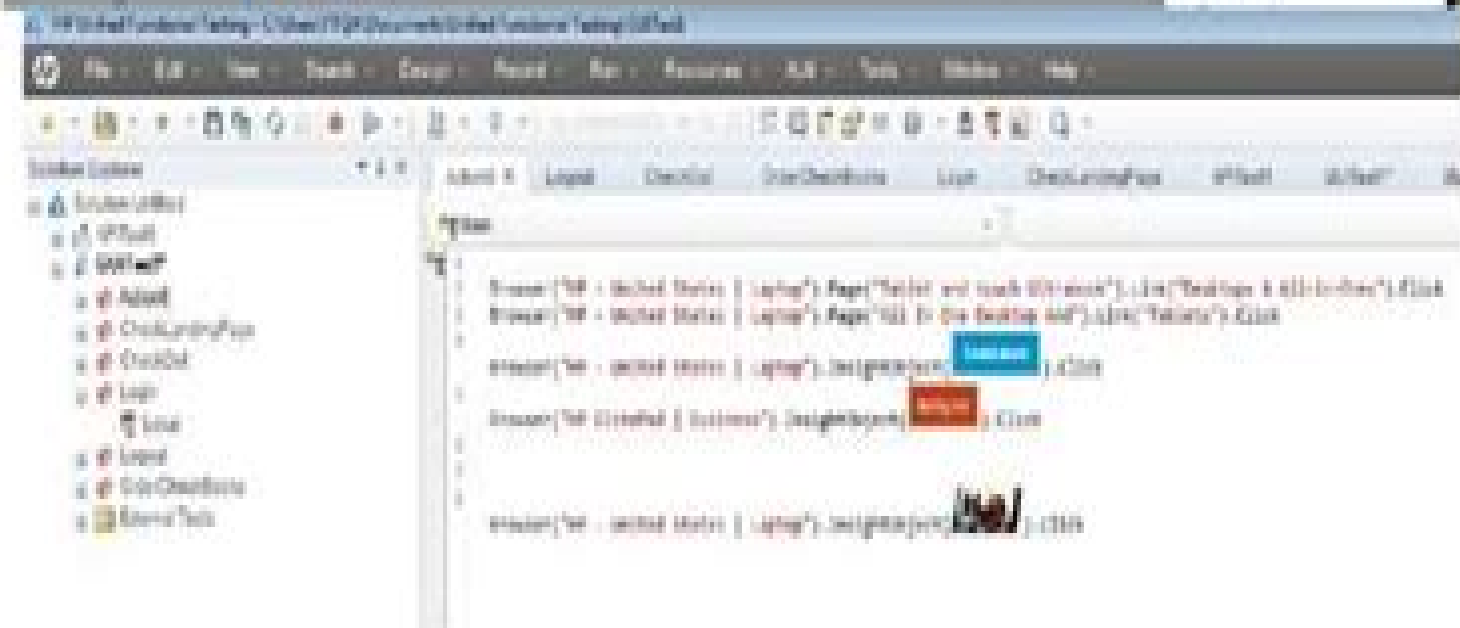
HP Unified Functional Testing - C:\Users\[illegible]\Documents\Unified Functional Testing\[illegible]

File Edit View Search Design Record Run Resources ALM Tools Window Help

Solution Explorer

Solution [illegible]
UFTest1
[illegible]
Action1
CheckLandingPage
CheckOut
Login
Local
Logout
ShopCheapBooks
External Tools

Action1 | Logout | CheckOut | ShopCheapBooks | Login | CheckLandingPage | UFTest1 | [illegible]

Main

Browser("HP - United States | Laptop").Page("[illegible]").Link("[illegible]").Click
Browser("HP - United States | Laptop").Page("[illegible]").Link("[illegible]").Click

Browser("HP - United States | Laptop").InsightObject([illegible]).Click

Browser("HP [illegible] | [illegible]").InsightObject([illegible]).Click

Browser("HP - United States | Laptop").InsightObject([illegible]).Click